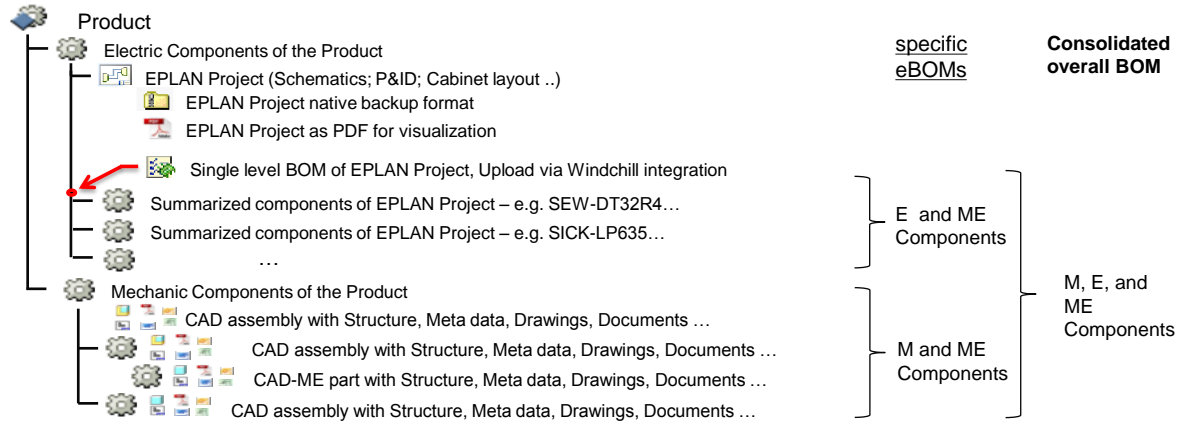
Product

Electric Components of the Product

EPLAN Project (Schematics; P&ID; Cabinet layout ..)

EPLAN Project native backup format

EPLAN Project as PDF for visualization

Single level BOM of EPLAN Project, Upload via Windchill integration

Summarized components of EPLAN Project – e.g. SEW-DT32R4…

Summarized components of EPLAN Project – e.g. SICK-LP635…

…

Mechanic Components of the Product

CAD assembly with Structure, Meta data, Drawings, Documents …

CAD assembly with Structure, Meta data, Drawings, Documents …

CAD-ME part with Structure, Meta data, Drawings, Documents …

CAD assembly with Structure, Meta data, Drawings, Documents …

specific eBOMs

Consolidated overall BOM

E and ME Components

M and ME Components

M, E, and ME Components